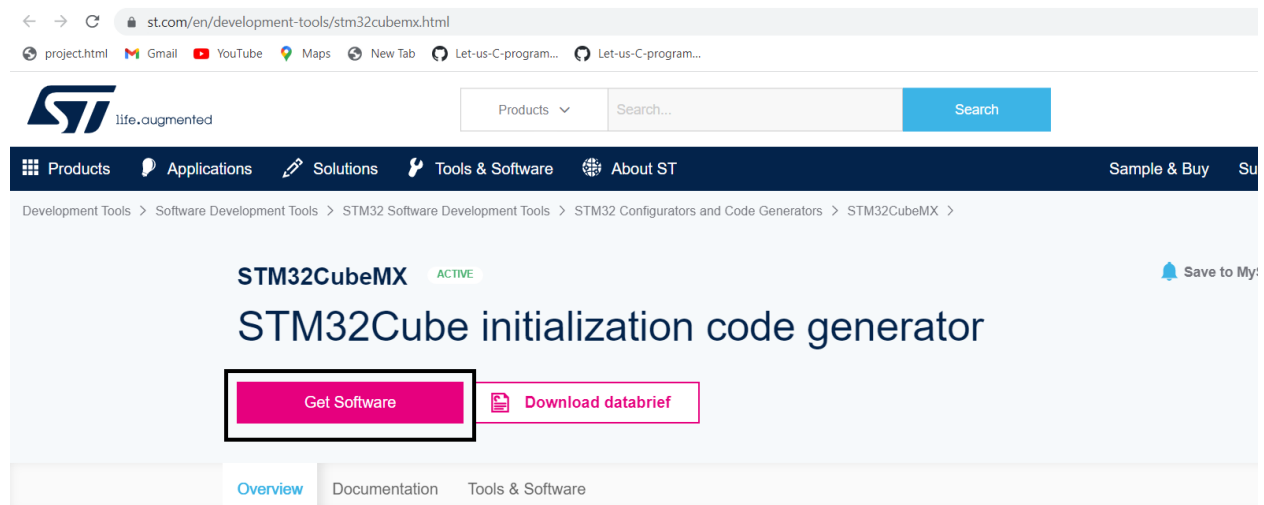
st.com/en/development-tools/stm32cubemx.html

project.html Gmail YouTube Maps New Tab Let-us-C-program... Let-us-C-program...

life.augmented

Products Search... Search

Products Applications Solutions Tools & Software About ST Sample & Buy Su

Development Tools > Software Development Tools > STM32 Software Development Tools > STM32 Configurators and Code Generators > STM32CubeMX >

STM32CubeMX ACTIVE

Save to My

STM32Cube initialization code generator

Get Software

Download databrief

Overview Documentation Tools & Software